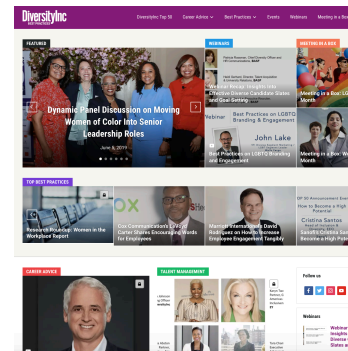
DiversityInc BEST PRACTICES
DiversityInc Top 50 Career Advice Best Practices Events Webinars Meeting in a Box

FEATURED
Dynamic Panel Discussion on Moving Women of Color Into Senior Leadership Roles
June 6, 2019

WEBINARS
Webinar Recap: Insights into Effective Diverse Candidate Slates and Goal Setting
Webinar Best Practices on LGBTQ Branding & Engagement
John Lake
Best Practices on LGBTQ Branding and Engagement

MEETING IN A BOX
Meeting in a Box: LG Month
Meeting in a Box: Wo Month

TOP BEST PRACTICES
Research Roundup: Women in the Workplace Report
Cox Communications' LYRIQ Carter Shares Encouraging Words for Employees
Marriott International's David Rodriguez on How to Increase Employee Engagement Tangibly
How to Become a High Potential
Cristina Santos
Sanofi Group's Cristin Become a High Poten

CAREER ADVICE

TALENT MANAGEMENT

Follow us

Webinars
Webinar Insights Diverse C Goal Set